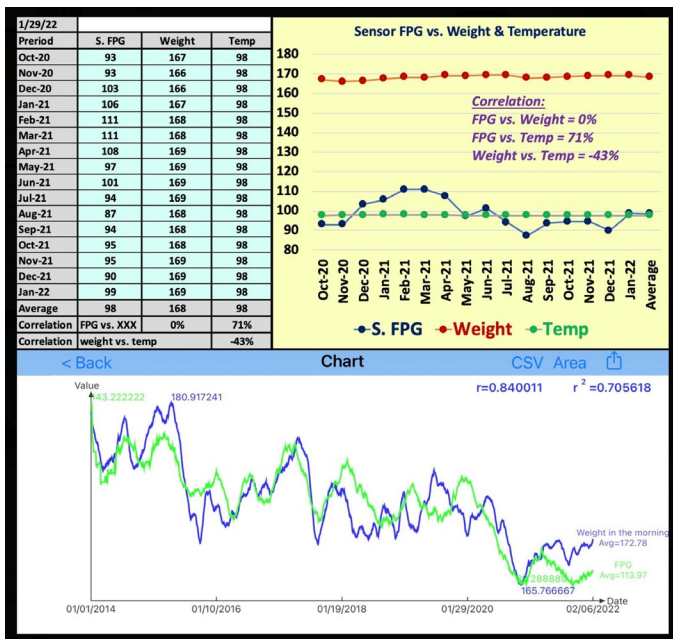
1/29/22

| Preriod | S. FPG | Weight | Temp |
|---|---|---|---|
| Oct-20 | 93 | 167 | 98 |
| Nov-20 | 93 | 166 | 98 |
| Dec-20 | 103 | 166 | 98 |
| Jan-21 | 106 | 167 | 98 |
| Feb-21 | 111 | 168 | 98 |
| Mar-21 | 111 | 168 | 98 |
| Apr-21 | 108 | 169 | 98 |
| May-21 | 97 | 169 | 98 |
| Jun-21 | 101 | 169 | 98 |
| Jul-21 | 94 | 169 | 98 |
| Aug-21 | 87 | 168 | 98 |
| Sep-21 | 94 | 168 | 98 |
| Oct-21 | 95 | 168 | 98 |
| Nov-21 | 95 | 169 | 98 |
| Dec-21 | 90 | 169 | 98 |
| Jan-22 | 99 | 169 | 98 |
| Average | 98 | 168 | 98 |
| Correlation | FPG vs. XXX | 0% | 71% |
| Correlation | weight vs. temp | | -43% |

Sensor FPG vs. Weight & Temperature

180
170
160
150
140
130
120
110
100
90
80

Correlation:
FPG vs. Weight = 0%
FPG vs. Temp = 71%
Weight vs. Temp = -43%

Oct-20 Nov-20 Dec-20 Jan-21 Feb-21 Mar-21 Apr-21 May-21 Jun-21 Jul-21 Aug-21 Sep-21 Oct-21 Nov-21 Dec-21 Jan-22 Average

S. FPG Weight Temp

< Back Chart CSV Area

Value
143.222222 180.917241
r=0.840011 $r^2$=0.705618

Weight in the morning Avg=172.78
FPG Avg=113.97
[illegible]288889
165.766667

01/01/2014 01/10/2016 01/19/2018 01/29/2020 02/06/2022
Date